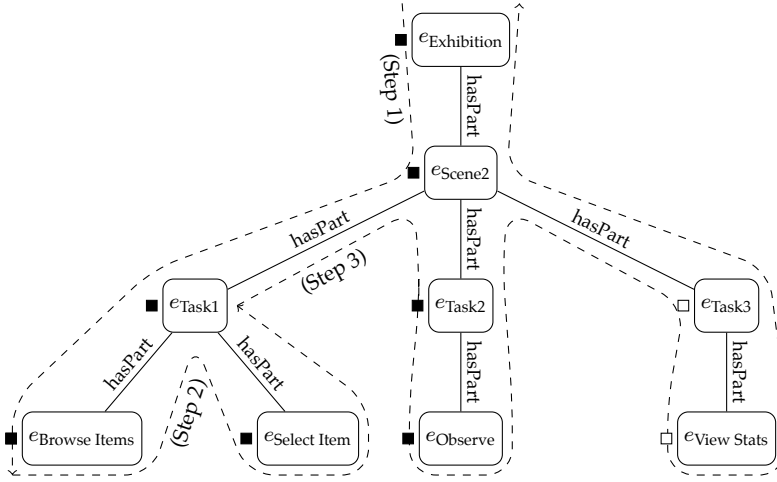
$e_{\text{Exhibition}}$

(Step 1)

hasPart

$e_{\text{Scene2}}$

hasPart

hasPart

hasPart

(Step 3)

$e_{\text{Task1}}$

$e_{\text{Task2}}$

$e_{\text{Task3}}$

hasPart

hasPart

hasPart

hasPart

(Step 2)

$e_{\text{Browse Items}}$

$e_{\text{Select Item}}$

$e_{\text{Observe}}$

$e_{\text{View Stats}}$